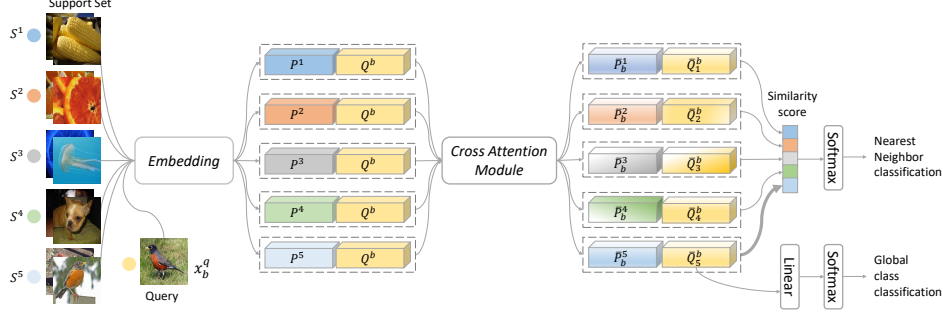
Support Set

$S^1$

$S^2$

$S^3$

$S^4$

$S^5$

$x_b^q$

Query

Embedding

$P^1$ $Q^b$

$P^2$ $Q^b$

$P^3$ $Q^b$

$P^4$ $Q^b$

$P^5$ $Q^b$

Cross Attention Module

$\bar{P}_b^1$ $\bar{Q}_1^b$

$\bar{P}_b^2$ $\bar{Q}_2^b$

$\bar{P}_b^3$ $\bar{Q}_3^b$

$\bar{P}_b^4$ $\bar{Q}_4^b$

$\bar{P}_b^5$ $\bar{Q}_5^b$

Similarity score

Softmax

Nearest Neighbor classification

Linear

Softmax

Global class classification